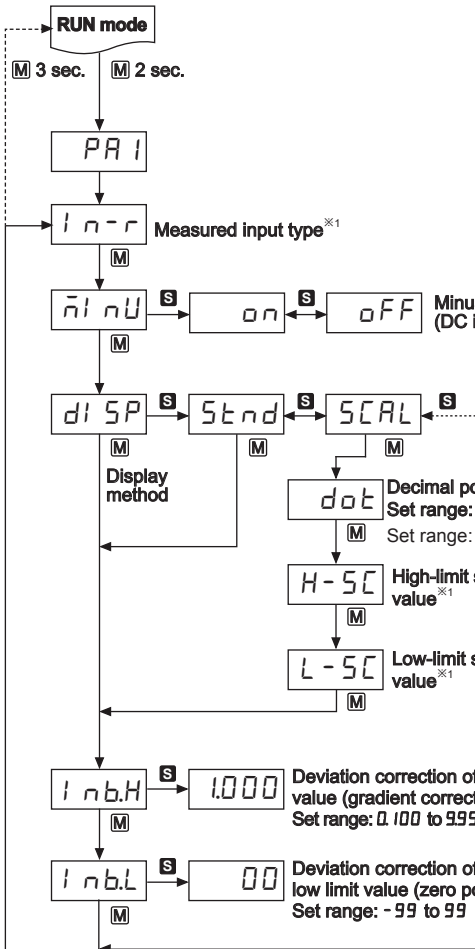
RUN mode

M 3 sec.

M 2 sec.

PA1

In-r

Measured input type※1

M

mInU

S

on

S

oFF

Minu
(DC i

M

dISP

S

Stnd

S

SCAL

S

M

Display method

M

M

dot

Decimal po
Set range:

M

Set range:

H-SC

High-limit s
value※1

M

L-SC

Low-limit s
value※1

M

InbH

S

1.000

Deviation correction of
value (gradient correct
Set range: 0.100 to 9.99

M

InbL

S

00

Deviation correction of
low limit value (zero po
Set range: -99 to 99

M